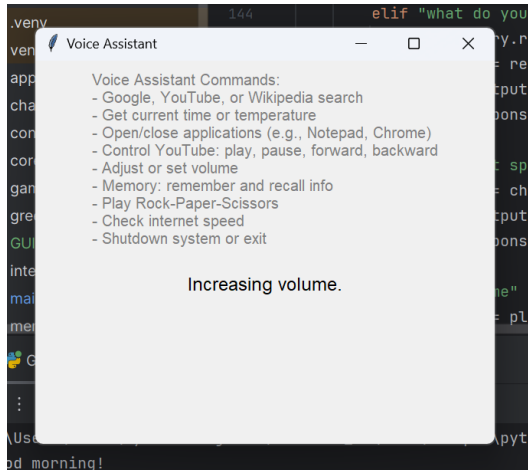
.veny
144
elif "what do you
ven
y.r
app
re
cha
tput
con
ons
cor
sp
gan
ch
gre
tput
GUI
ons
inte
mai
ne"
mer
pl
G
⋮
\Use
\pyt
od morning!

Voice Assistant
—
☐
✕

Voice Assistant Commands:
- Google, YouTube, or Wikipedia search
- Get current time or temperature
- Open/close applications (e.g., Notepad, Chrome)
- Control YouTube: play, pause, forward, backward
- Adjust or set volume
- Memory: remember and recall info
- Play Rock-Paper-Scissors
- Check internet speed
- Shutdown system or exit

Increasing volume.